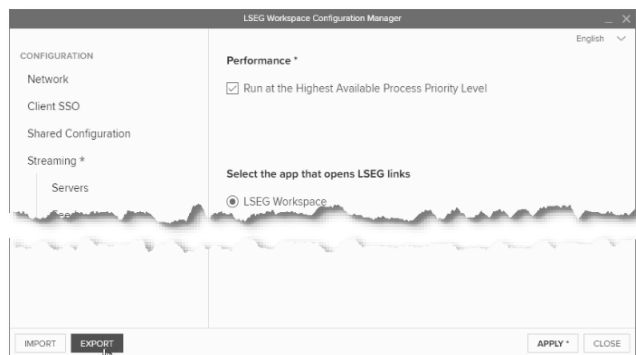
LSEG Workspace Configuration Manager

English

CONFIGURATION

Network

Client SSO

Shared Configuration

Streaming *

Servers

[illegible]

Performance *

Run at the Highest Available Process Priority Level

Select the app that opens LSEG links

LSEG Workspace

IMPORT

EXPORT

APPLY *

CLOSE